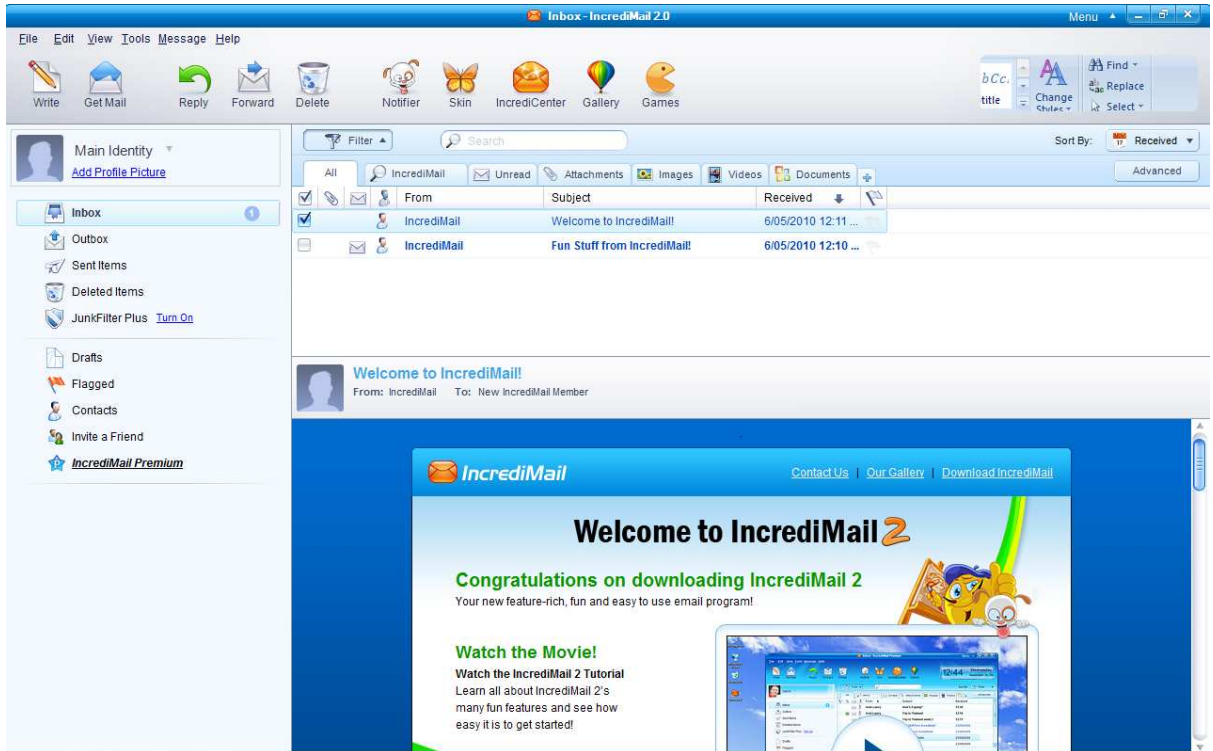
Inbox - IncrediMail 2.0

Menu

File Edit View Tools Message Help

Write Get Mail Reply Forward Delete Notifier Skin IncrediCenter Gallery Games

bCc. title Change Styles Find Replace Select

Main Identity
Add Profile Picture

Inbox 1
Outbox
Sent Items
Deleted Items
JunkFilter Plus Turn On

Drafts
Flagged
Contacts
Invite a Friend
IncrediMail Premium

Filter Search Sort By: Received

All IncrediMail Unread Attachments Images Videos Documents Advanced

| | | | | From | Subject | Received | |
|---|---|---|---|---|---|---|---|
| | | | | IncrediMail | Welcome to IncrediMail! | 6/05/2010 12:11 ... | |
| | | | | IncrediMail | Fun Stuff from IncrediMail! | 6/05/2010 12:10 ... | |

Welcome to IncrediMail!
From: IncrediMail To: New IncrediMail Member

IncrediMail

Contact Us | Our Gallery | Download IncrediMail

Welcome to IncrediMail 2

Congratulations on downloading IncrediMail 2
Your new feature-rich, fun and easy to use email program!

Watch the Movie!
Watch the IncrediMail 2 Tutorial
Learn all about IncrediMail 2's many fun features and see how easy it is to get started!

12:44